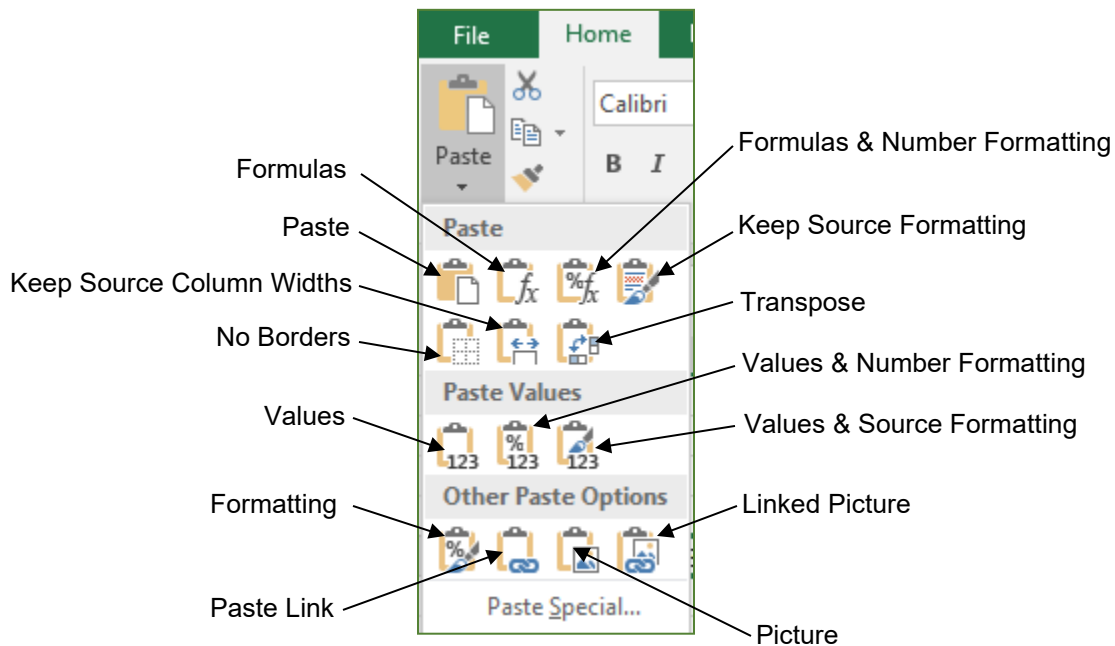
File
Home
Paste
Calibri
B
I
Formulas
Formulas & Number Formatting
Paste
Paste
Keep Source Formatting
Keep Source Column Widths
Transpose
No Borders
Paste Values
Values & Number Formatting
Values
Values & Source Formatting
123
123
123
Other Paste Options
Formatting
Linked Picture
Paste Link
Paste Special...
Picture